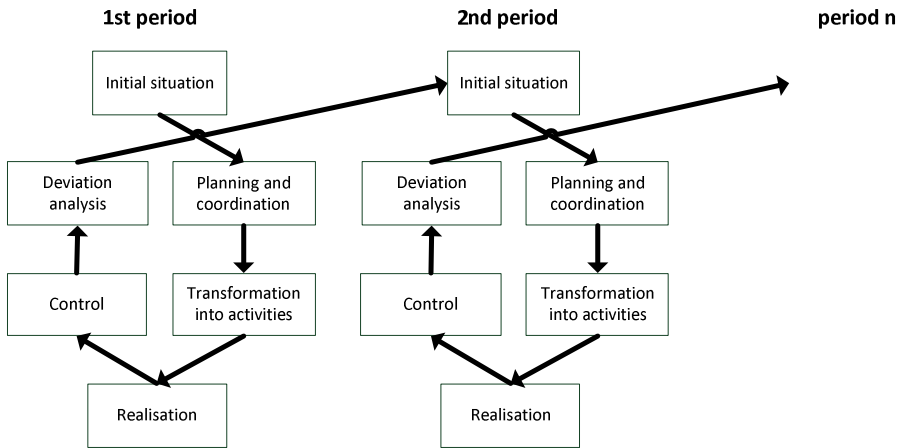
1st period

2nd period

period n

Initial situation

Deviation analysis

Planning and coordination

Control

Transformation into activities

Realisation

Initial situation

Deviation analysis

Planning and coordination

Control

Transformation into activities

Realisation